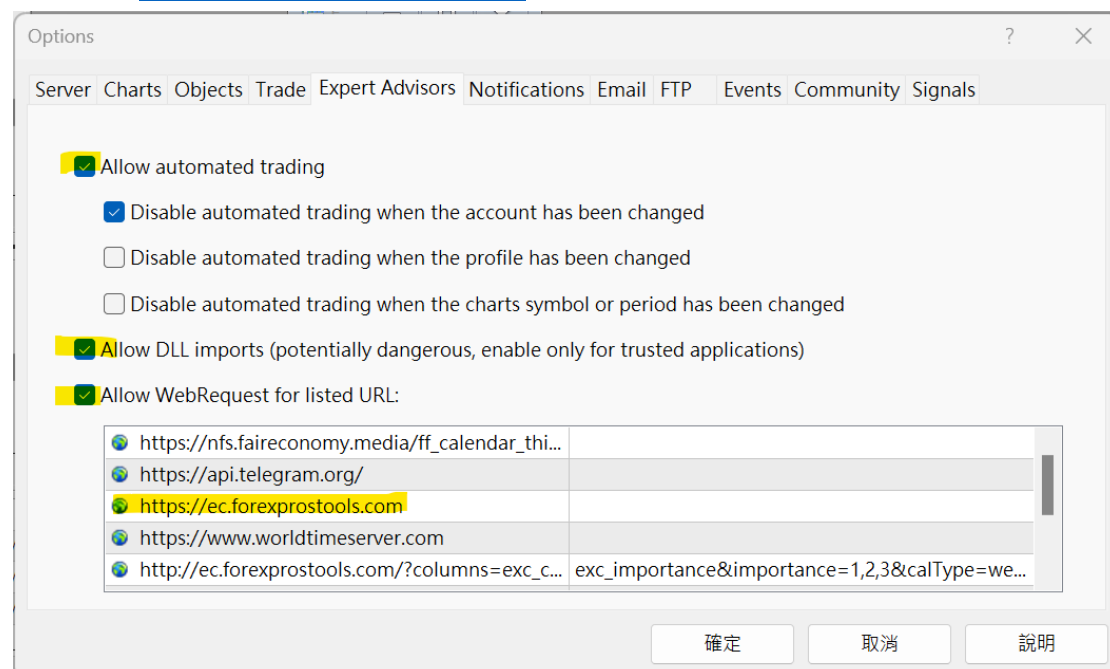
Options ? ✕

Server Charts Objects Trade Expert Advisors Notifications Email FTP Events Community Signals

Allow automated trading

Disable automated trading when the account has been changed

Disable automated trading when the profile has been changed

Disable automated trading when the charts symbol or period has been changed

Allow DLL imports (potentially dangerous, enable only for trusted applications)

Allow WebRequest for listed URL:

| | |
|---|---|
| https://nfs.faireconomy.media/ff_calendar_thi... | |
| https://api.telegram.org/ | |
| https://ec.forexprostools.com | |
| https://www.worldtimeserver.com | |
| http://ec.forexprostools.com/?columns=exc_c... | exc_importance&importance=1,2,3&calType=we... |

確定 取消 說明